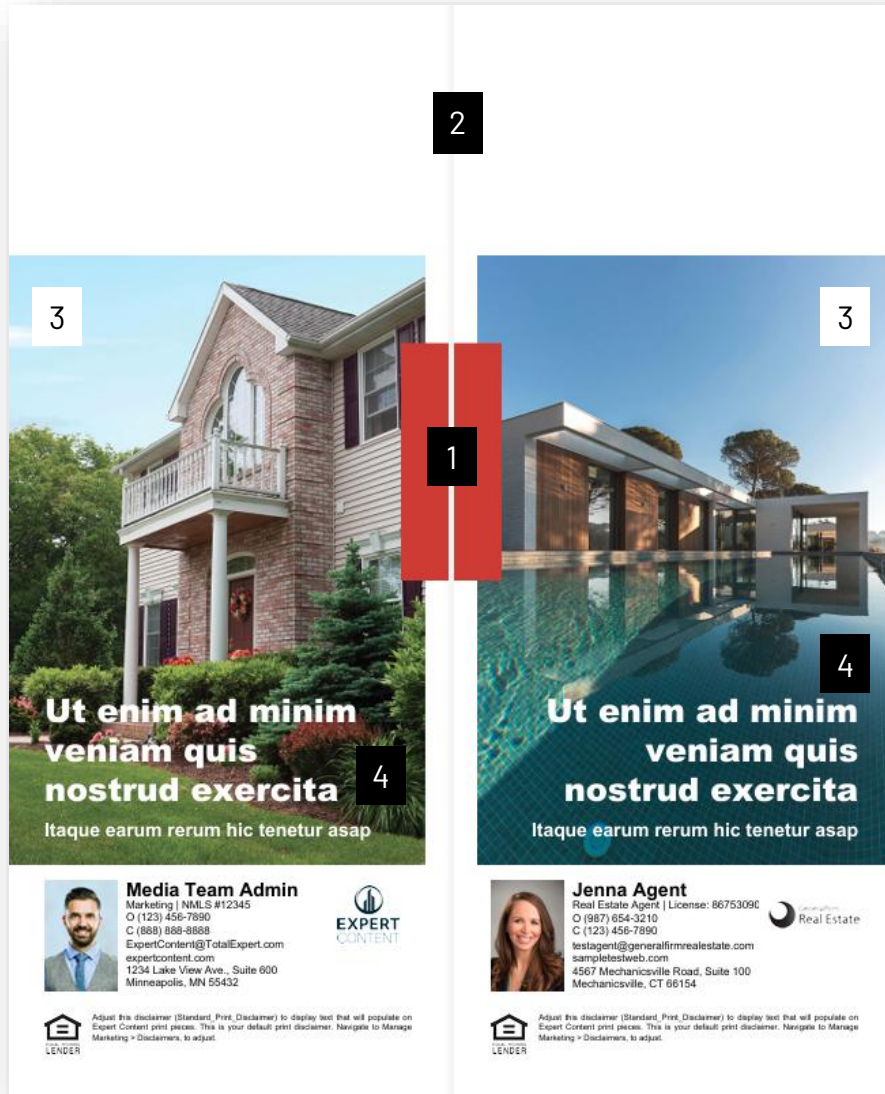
2

3

3

1

4

Ut enim ad minim veniam quis nostrud exercita

4

Itaque earum rerum hic tenetur asap

Ut enim ad minim veniam quis nostrud exercita

Itaque earum rerum hic tenetur asap

Media Team Admin
Marketing | NMLS #12345
O (123) 456-7890
C (888) 888-8888
ExpertContent@TotalExpert.com
expertcontent.com
1234 Lake View Ave., Suite 600
Minneapolis, MN 55432

EXPERT CONTENT

Jenna Agent
Real Estate Agent | License: 86753090
O (987) 654-3210
C (123) 456-7890
testagent@generalfirmrealestate.com
sampletestweb.com
4567 Mechanicsville Road, Suite 100
Mechanicsville, CT 66154

Real Estate

LENDER

Adjust this disclaimer (Standard_Print_Disclaimer) to display text that will populate on Expert Content print pieces. This is your default print disclaimer. Navigate to Manage Marketing > Disclaimers, to adjust.

LENDER

Adjust this disclaimer (Standard_Print_Disclaimer) to display text that will populate on Expert Content print pieces. This is your default print disclaimer. Navigate to Manage Marketing > Disclaimers, to adjust.